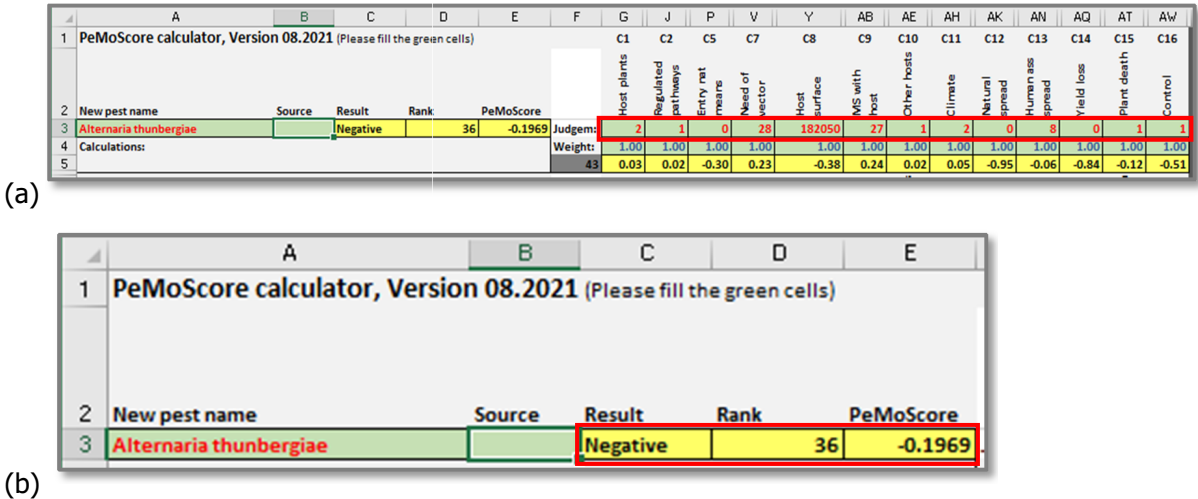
|   | A | B | C | D | E | F | G | J | P | V | Y | AB | AE | AH | AK | AN | AQ | AT | AW |
|---|---|---|---|---|---|---|---|---|---|---|---|---|---|---|---|---|---|---|---|
| 1 | PeMoScore calculator, Version 08.2021 (Please fill the green cells) | | | | | | C1 | C2 | C5 | C7 | C8 | C9 | C10 | C11 | C12 | C13 | C14 | C15 | C16 |
| 2 | New pest name | Source | Result | Rank | PeMoScore | | Host plants | Regulated pathways | Entry nat means | Need of vector | Host surface | MS with host | Other hosts | Climate | Natural spread | Human ass spread | Yield loss | Plant death | Control |
| 3 | Alternaria thunbergiae | | Negative | | 36 -0.1969 | Judgem: | 2 | 1 | 0 | 28 | 182050 | 27 | 1 | 2 | 0 | 8 | 0 | 1 | 1 |
| 4 | Calculations: | | | | | Weight: | 1.00 | 1.00 | 1.00 | 1.00 | 1.00 | 1.00 | 1.00 | 1.00 | 1.00 | 1.00 | 1.00 | 1.00 | 1.00 |
| 5 | | | | | | 43 | 0.03 | 0.02 | -0.30 | 0.23 | -0.38 | 0.24 | 0.02 | 0.05 | -0.95 | -0.06 | -0.84 | -0.12 | -0.51 |

(a)

|   | A | B | C | D | E |
|---|---|---|---|---|---|
| 1 | PeMoScore calculator, Version 08.2021 (Please fill the green cells) | | | | |
| 2 | New pest name | Source | Result | Rank | PeMoScore |
| 3 | Alternaria thunbergiae | | Negative | 36 | -0.1969 |

(b)